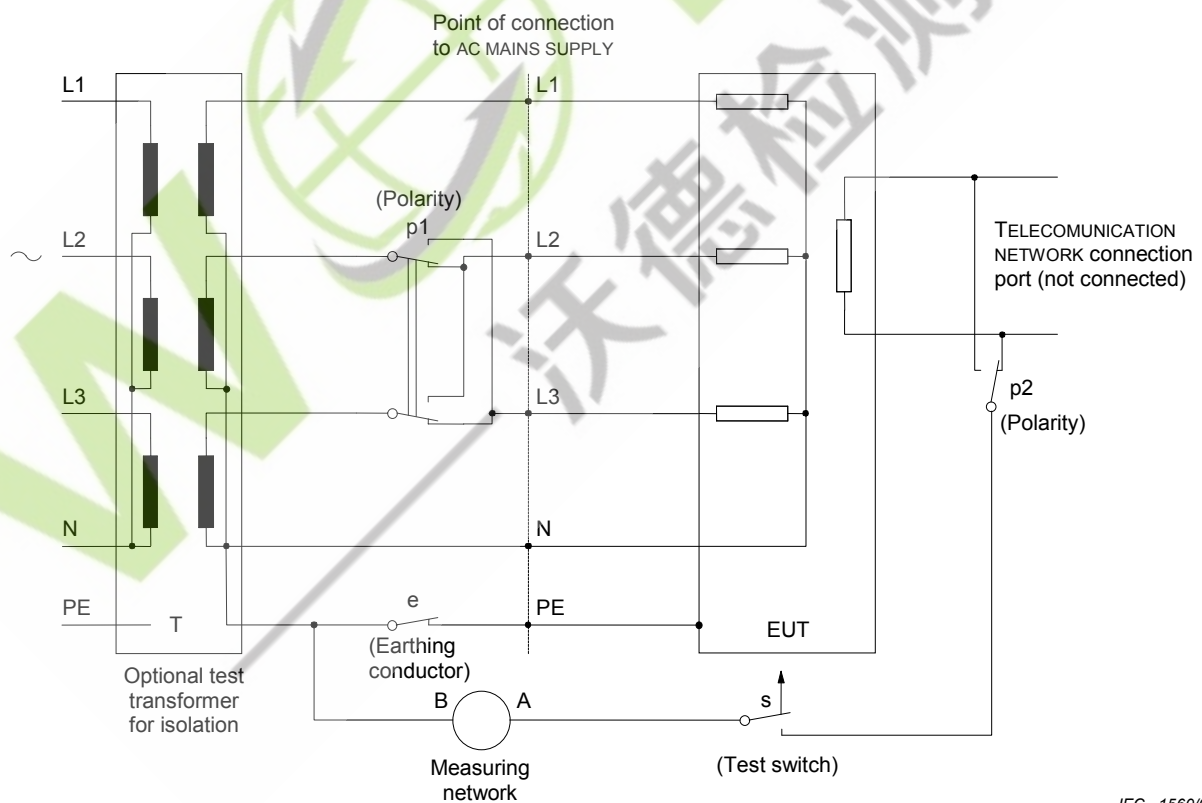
Point of connection to AC MAINS SUPPLY

L1

L1

(Polarity)

p1

L2

L2

TELECOMUNICATION NETWORK connection port (not connected)

L3

L3

p2

(Polarity)

N

N

PE

e

PE

T

EUT

(Earthing conductor)

Optional test transformer for isolation

B

A

s

Measuring network

(Test switch)

IEC 1560/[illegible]